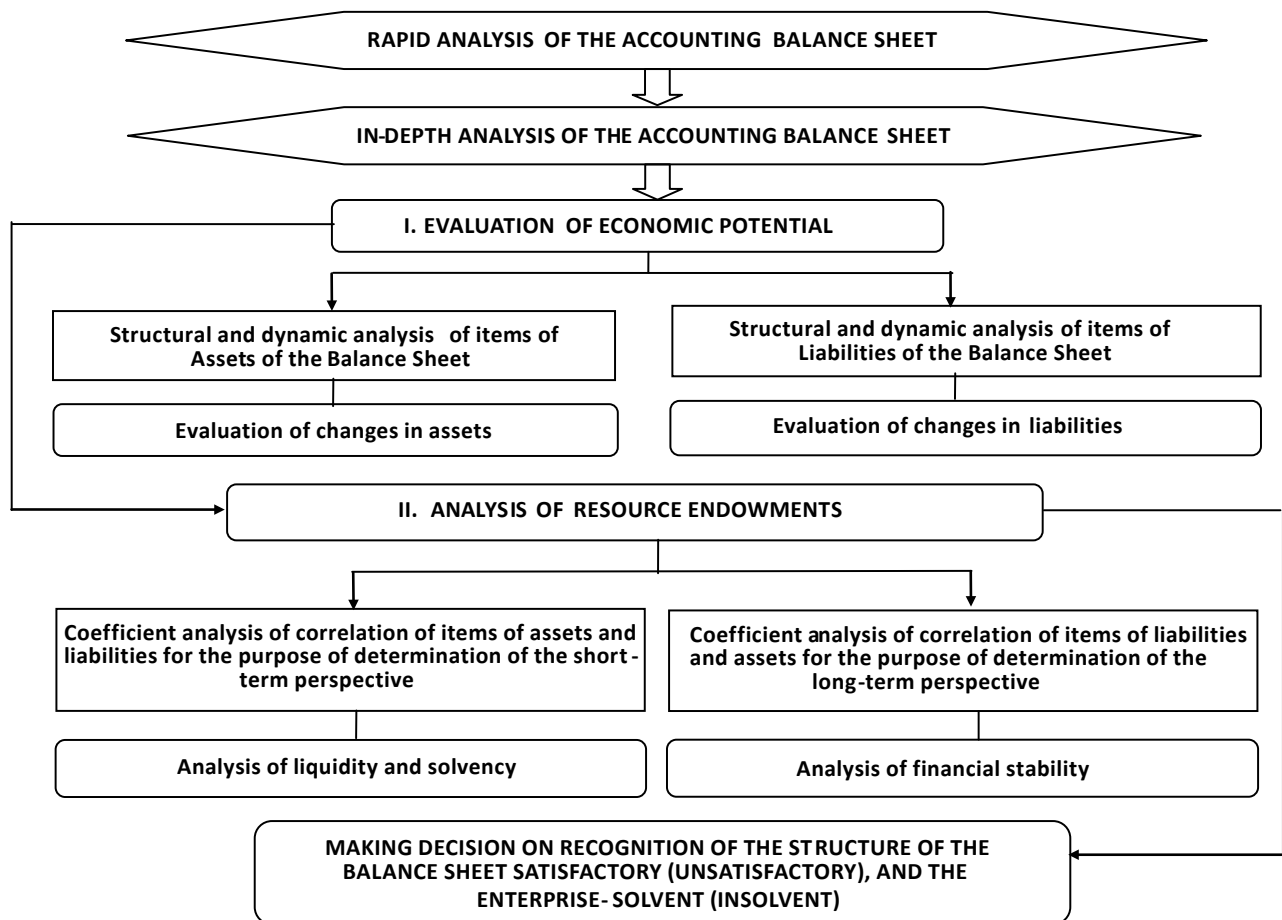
RAPID ANALYSIS OF THE ACCOUNTING BALANCE SHEET

IN-DEPTH ANALYSIS OF THE ACCOUNTING BALANCE SHEET

I. EVALUATION OF ECONOMIC POTENTIAL

Structural and dynamic analysis of items of Assets of the Balance Sheet

Evaluation of changes in assets

Structural and dynamic analysis of items of Liabilities of the Balance Sheet

Evaluation of changes in liabilities

II. ANALYSIS OF RESOURCE ENDOWMENTS

Coefficient analysis of correlation of items of assets and liabilities for the purpose of determination of the short-term perspective

Analysis of liquidity and solvency

Coefficient analysis of correlation of items of liabilities and assets for the purpose of determination of the long-term perspective

Analysis of financial stability

MAKING DECISION ON RECOGNITION OF THE STRUCTURE OF THE BALANCE SHEET SATISFACTORY (UNSATISFACTORY), AND THE ENTERPRISE- SOLVENT (INSOLVENT)